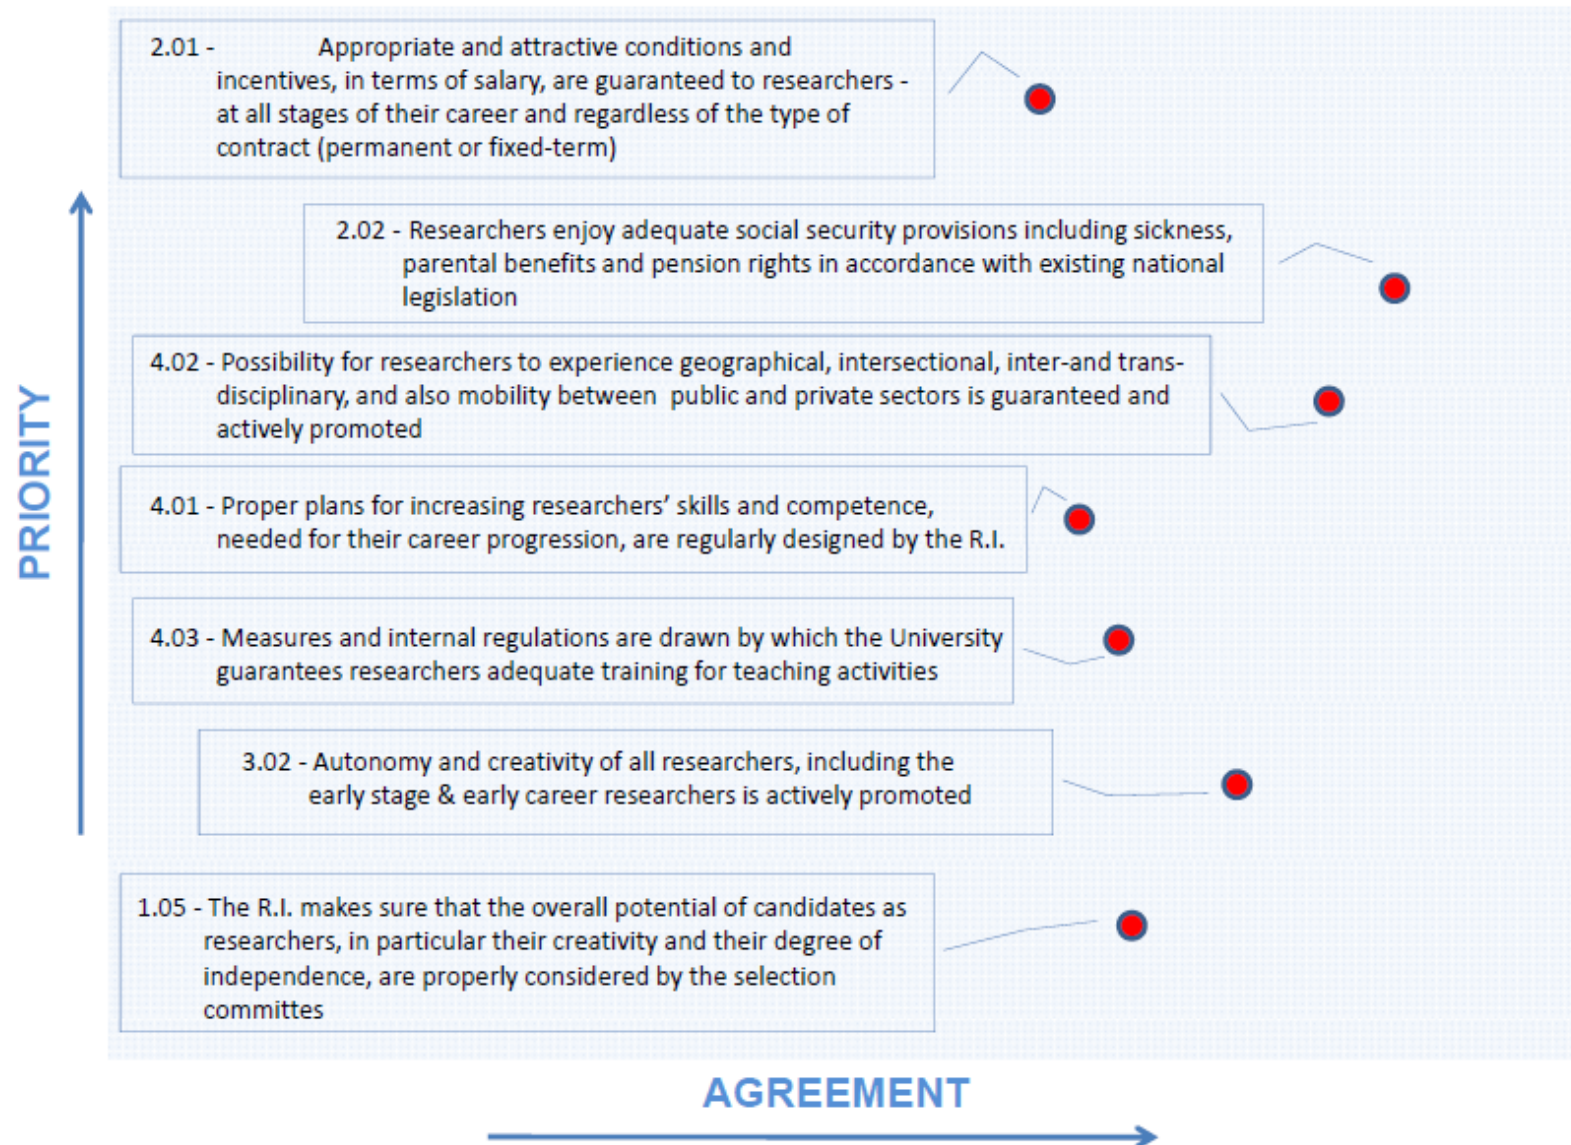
2.01 - Appropriate and attractive conditions and incentives, in terms of salary, are guaranteed to researchers - at all stages of their career and regardless of the type of contract (permanent or fixed-term)

2.02 - Researchers enjoy adequate social security provisions including sickness, parental benefits and pension rights in accordance with existing national legislation

4.02 - Possibility for researchers to experience geographical, intersectional, inter-and trans-disciplinary, and also mobility between public and private sectors is guaranteed and actively promoted

4.01 - Proper plans for increasing researchers' skills and competence, needed for their career progression, are regularly designed by the R.I.

4.03 - Measures and internal regulations are drawn by which the University guarantees researchers adequate training for teaching activities

3.02 - Autonomy and creativity of all researchers, including the early stage & early career researchers is actively promoted

1.05 - The R.I. makes sure that the overall potential of candidates as researchers, in particular their creativity and their degree of independence, are properly considered by the selection committes

PRIORITY

AGREEMENT